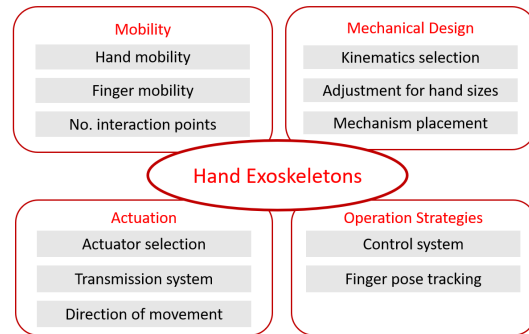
Mobility

Hand mobility

Finger mobility

No. interaction points

Mechanical Design

Kinematics selection

Adjustment for hand sizes

Mechanism placement

Hand Exoskeletons

Actuation

Actuator selection

Transmission system

Direction of movement

Operation Strategies

Control system

Finger pose tracking